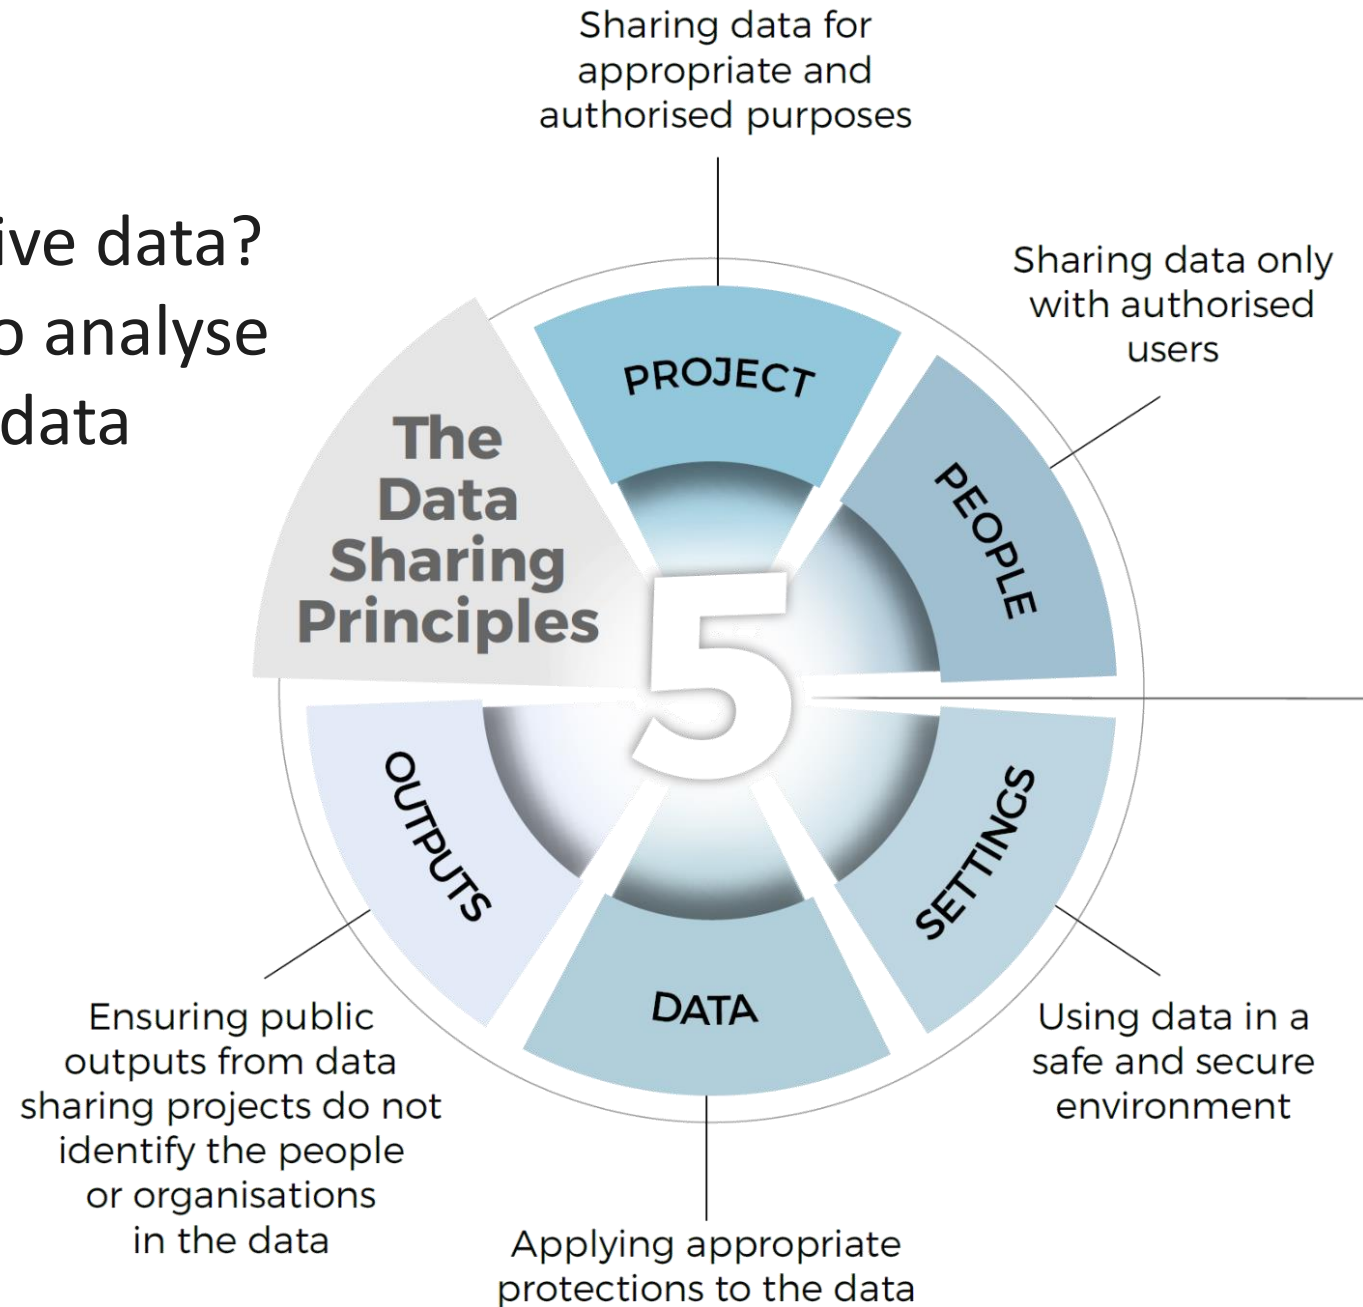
ive data?
o analyse
data

Sharing data for appropriate and authorised purposes

Sharing data only with authorised users

The Data Sharing Principles

PROJECT

PEOPLE

5

SETTINGS

DATA

OUTPUTS

Using data in a safe and secure environment

Applying appropriate protections to the data

Ensuring public outputs from data sharing projects do not identify the people or organisations in the data